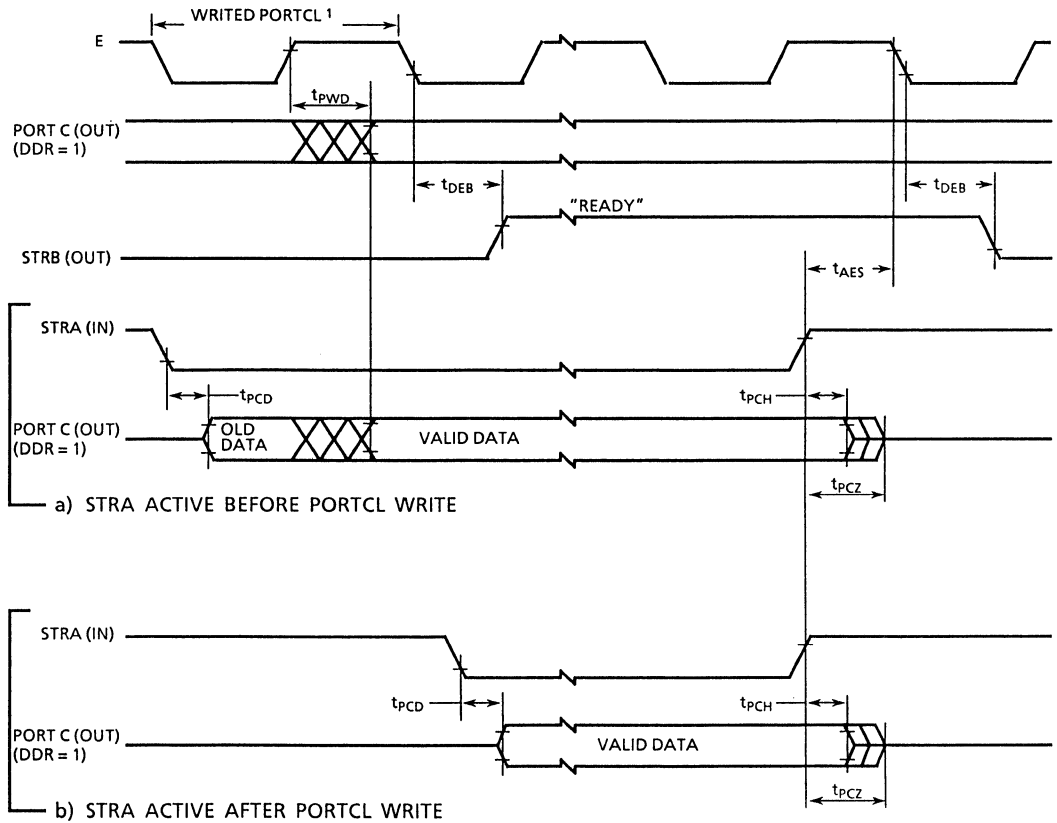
E

WRITED PORTCL $^1$

$t_{PWD}$

PORT C (OUT)
(DDR = 1)

$t_{DEB}$

"READY"

$t_{DEB}$

STRB (OUT)

$t_{AES}$

STRA (IN)

$t_{PCD}$

$t_{PCH}$

PORT C (OUT)
(DDR = 1)

OLD DATA

VALID DATA

$t_{PCZ}$

a) STRA ACTIVE BEFORE PORTCL WRITE

STRA (IN)

$t_{PCD}$

$t_{PCH}$

PORT C (OUT)
(DDR = 1)

VALID DATA

$t_{PCZ}$

b) STRA ACTIVE AFTER PORTCL WRITE